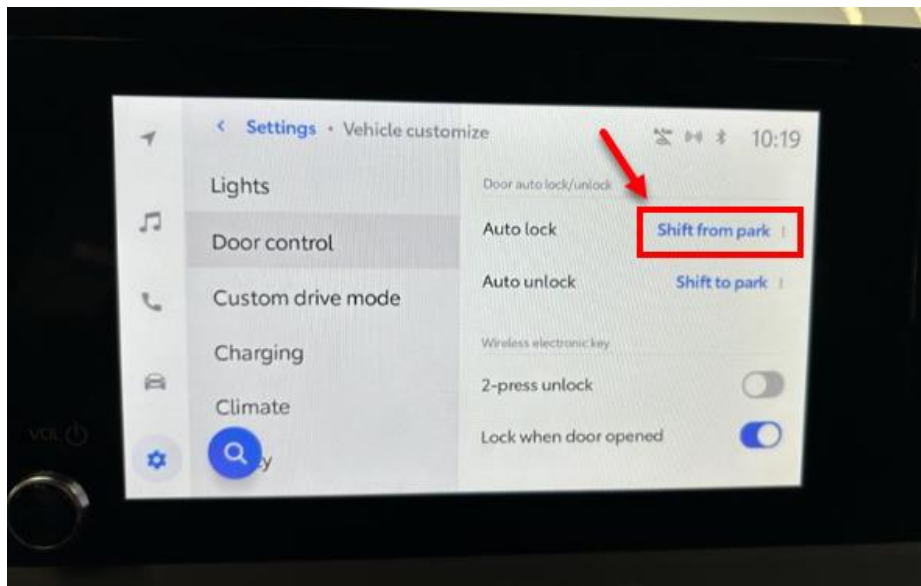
< Settings • Vehicle customize

10:19

Lights

Door control

Custom drive mode

Charging

Climate

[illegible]y

Door auto lock/unlock

Auto lock

Shift from park

Auto unlock

Shift to park

Wireless electronic key

2-press unlock

Lock when door opened

VOL